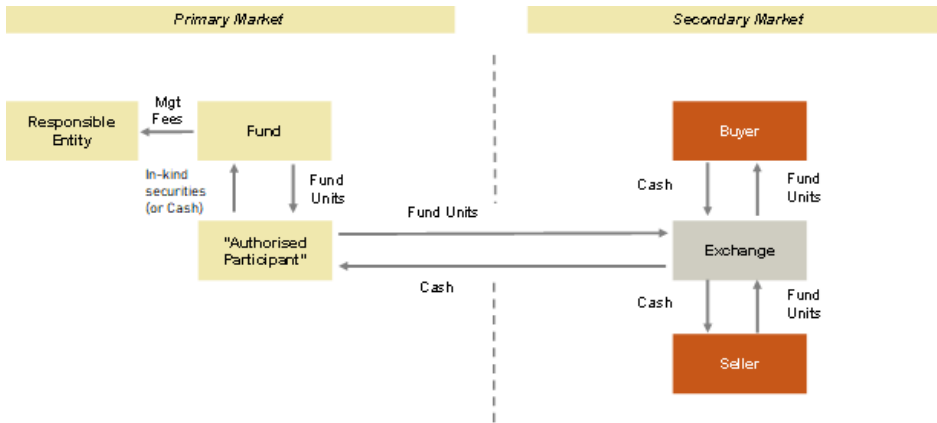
Primary Market

Secondary Market

Responsible Entity

Mgt Fees

Fund

In-kind securities (or Cash)

Fund Units

"Authorised Participant"

Fund Units

Cash

Buyer

Cash

Fund Units

Exchange

Cash

Fund Units

Seller